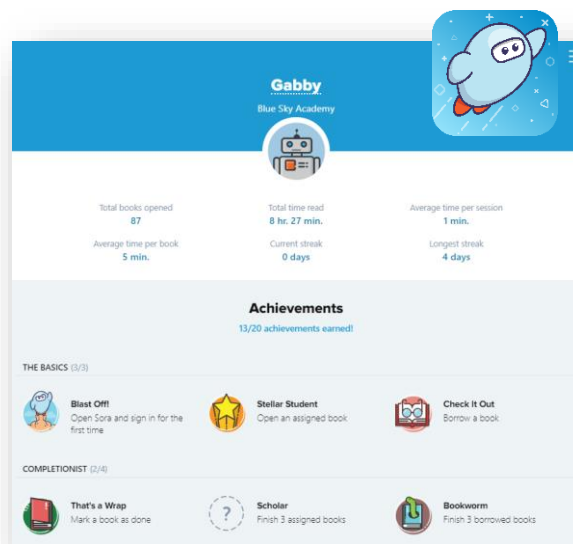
Gabby

Blue Sky Academy

Total books opened
87

Total time read
8 hr. 27 min.

Average time per session
1 min.

Average time per book
5 min.

Current streak
0 days

Longest streak
4 days

Achievements

13/20 achievements earned!

THE BASICS (3/3)

Blast Off!
Open Sora and sign in for the first time

Stellar Student
Open an assigned book

Check it Out
Borrow a book

COMPLETIONIST (2/4)

That's a Wrap
Mark a book as done

?

Scholar
Finish 3 assigned books

Bookworm
Finish 3 borrowed books